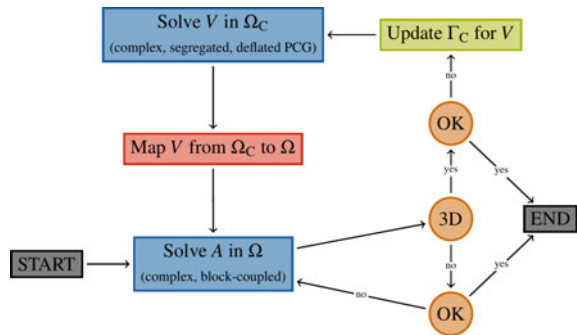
Solve $V$ in $\Omega_C$
(complex, segregated, deflated PCG)

Update $\Gamma_C$ for $V$

no

OK

Map $V$ from $\Omega_C$ to $\Omega$

yes

yes

3D

END

START

Solve $A$ in $\Omega$
(complex, block-coupled)

no

yes

no

OK